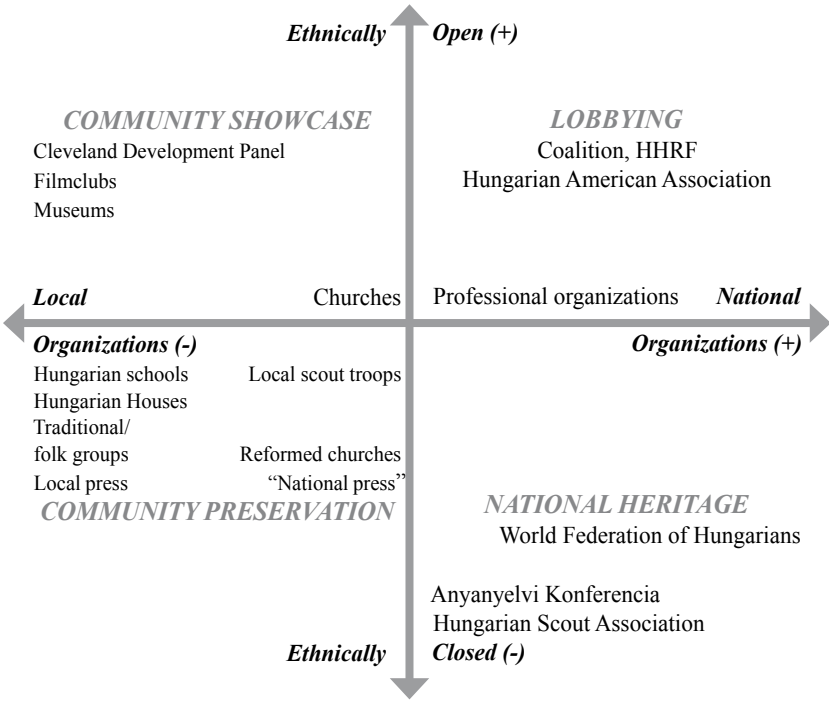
Ethnically Open (+)

COMMUNITY SHOWCASE
Cleveland Development Panel
Filmclubs
Museums

LOBBYING
Coalition, HHRF
Hungarian American Association

Local Churches Professional organizations National

Organizations (-) Organizations (+)

Hungarian schools Local scout troops
Hungarian Houses
Traditional/ folk groups Reformed churches
Local press "National press"
COMMUNITY PRESERVATION

NATIONAL HERITAGE
World Federation of Hungarians

Anyanyelvi Konferencia
Hungarian Scout Association

Ethnically Closed (-)